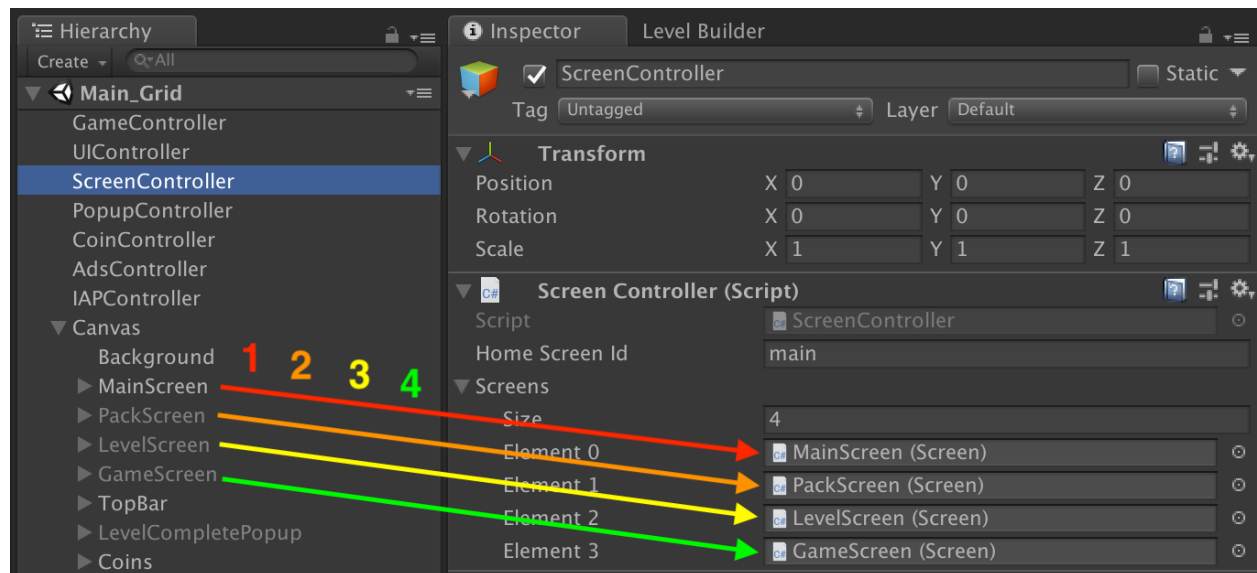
Hierarchy

Create

Q▾All

Main_Grid

GameController

UIController

ScreenController

PopupController

CoinController

AdsController

IAPController

Canvas

Background

MainScreen

PackScreen

LevelScreen

GameScreen

TopBar

LevelCompletePopup

Coins

1 2 3 4

Inspector

Level Builder

ScreenController

Static

Tag Untagged

Layer Default

Transform

| | | | | | | |
|---|---|---|---|---|---|---|
| Position | X | 0 | Y | 0 | Z | 0 |
| Rotation | X | 0 | Y | 0 | Z | 0 |
| Scale | X | 1 | Y | 1 | Z | 1 |

Screen Controller (Script)

Script ScreenController

Home Screen Id main

Screens

Size 4

Element 0 MainScreen (Screen)

Element 1 PackScreen (Screen)

Element 2 LevelScreen (Screen)

Element 3 GameScreen (Screen)